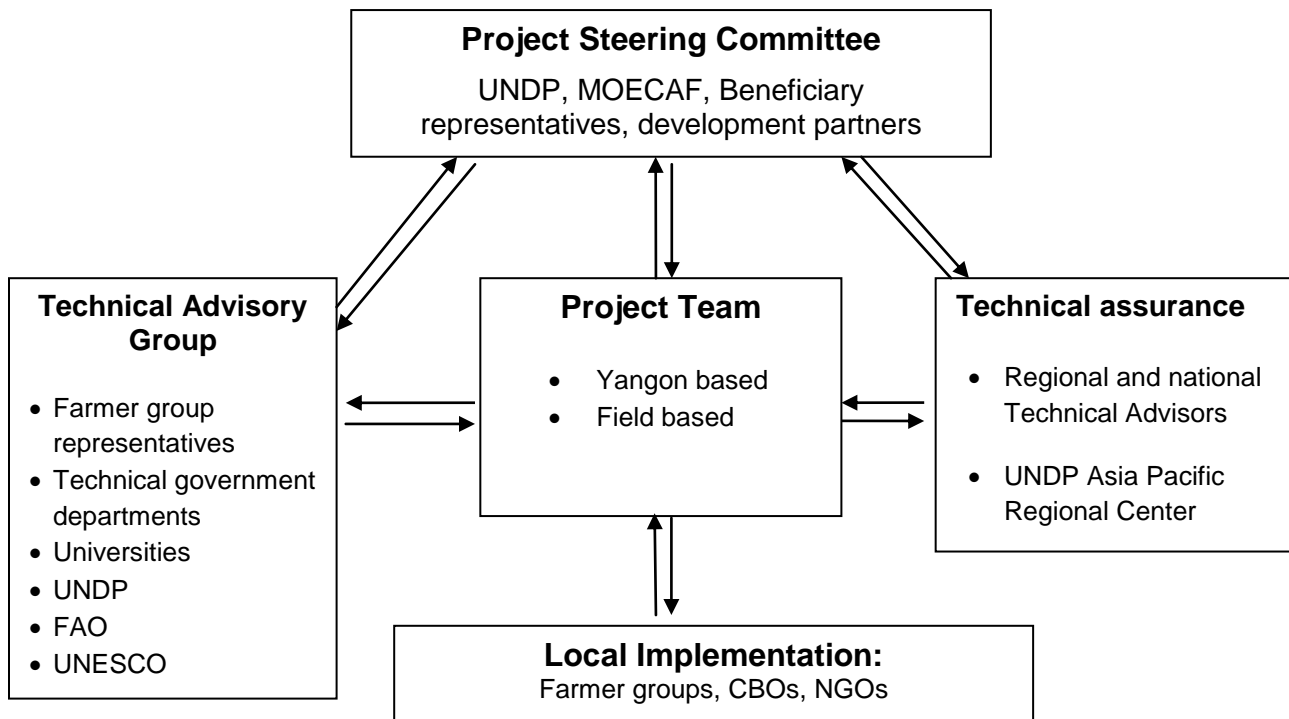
**Project Steering Committee**

UNDP, MOECAF, Beneficiary representatives, development partners

**Technical Advisory Group**

- Farmer group representatives
- Technical government departments
- Universities
- UNDP
- FAO
- UNESCO

**Project Team**

- Yangon based
- Field based

**Technical assurance**

- Regional and national Technical Advisors
- UNDP Asia Pacific Regional Center

**Local Implementation:**

Farmer groups, CBOs, NGOs